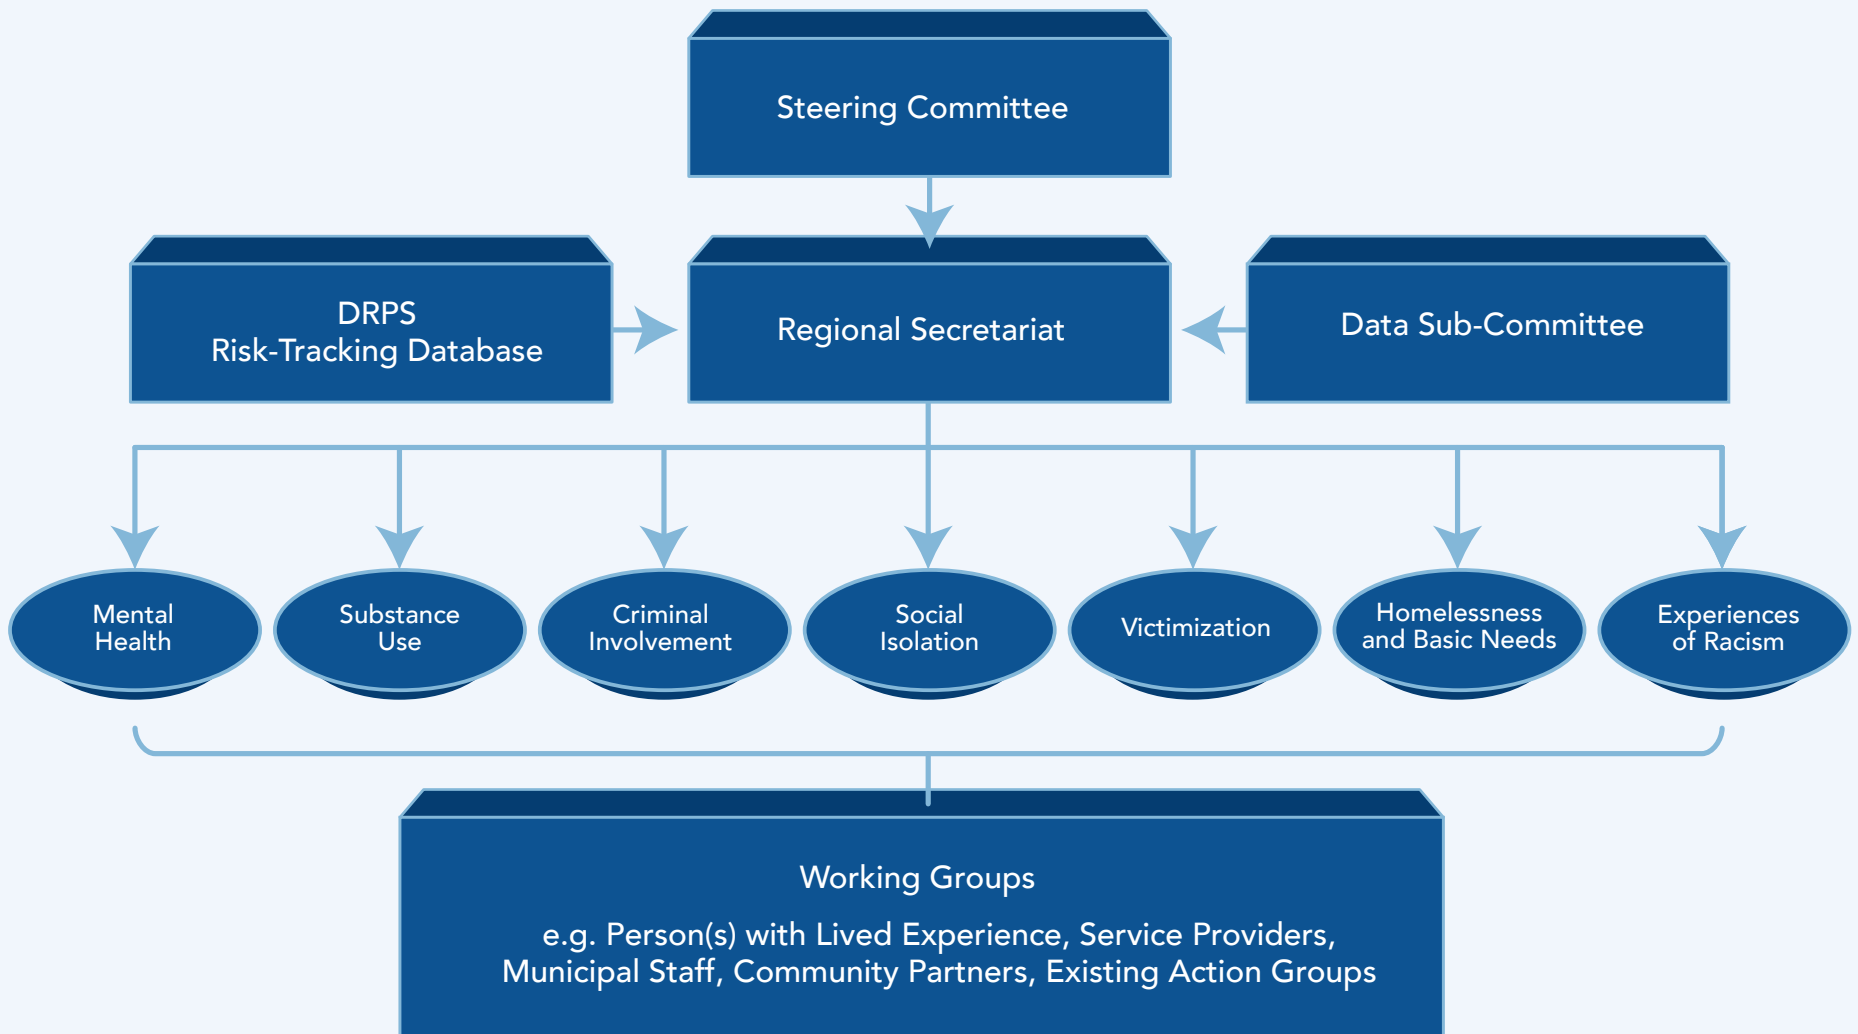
Steering Committee

DRPS
Risk-Tracking Database

Regional Secretariat

Data Sub-Committee

Mental Health

Substance Use

Criminal Involvement

Social Isolation

Victimization

Homelessness and Basic Needs

Experiences of Racism

Working Groups

e.g. Person(s) with Lived Experience, Service Providers, Municipal Staff, Community Partners, Existing Action Groups